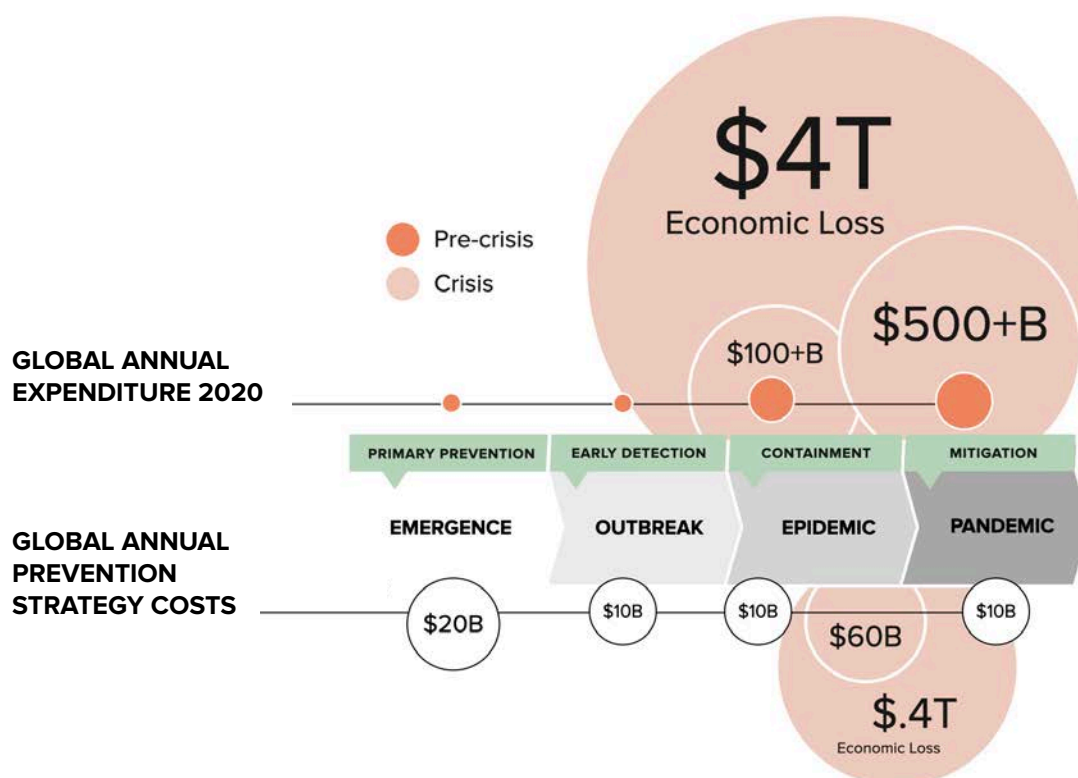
$4T
Economic Loss

Pre-crisis
Crisis

$100+B
$500+B

GLOBAL ANNUAL EXPENDITURE 2020

PRIMARY PREVENTION
EARLY DETECTION
CONTAINMENT
MITIGATION

EMERGENCE
OUTBREAK
EPIDEMIC
PANDEMIC

GLOBAL ANNUAL PREVENTION STRATEGY COSTS

$20B
$10B
$10B
$10B

$60B

$.4T
Economic Loss